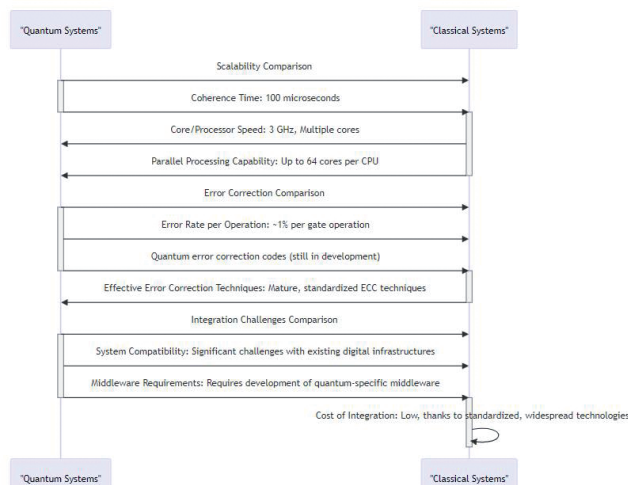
"Quantum Systems"

"Classical Systems"

Scalability Comparison

Coherence Time: 100 microseconds

Core/Processor Speed: 3 GHz, Multiple cores

Parallel Processing Capability: Up to 64 cores per CPU

Error Correction Comparison

Error Rate per Operation: ~1% per gate operation

Quantum error correction codes (still in development)

Effective Error Correction Techniques: Mature, standardized ECC techniques

Integration Challenges Comparison

System Compatibility: Significant challenges with existing digital infrastructures

Middleware Requirements: Requires development of quantum-specific middleware

Cost of Integration: Low, thanks to standardized, widespread technologies

"Quantum Systems"

"Classical Systems"